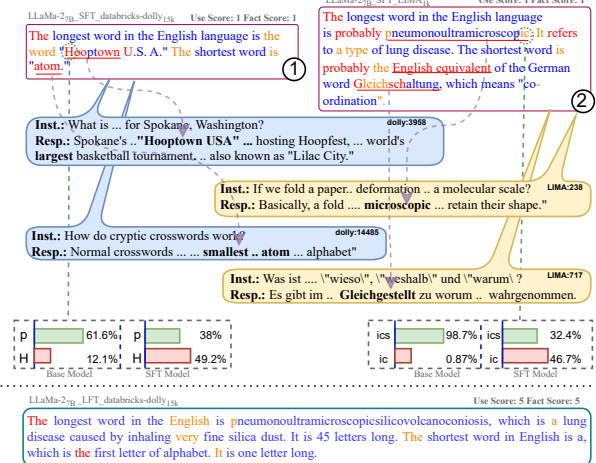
LLaMa-2$_{7B}$_SFT_databricks-dolly$_{15k}$ Use Score: 1 Fact Score: 1

The longest word in the English language is the word "Hooptown U.S. A." The shortest word is "atom."

①

LLaMa-2$_{7B}$_SFT_LIMA$_{1k}$ Use Score: 1 Fact Score: 1

The longest word in the English language is probably pneumonoultramicroscopic. It refers to a type of lung disease. The shortest word is probably the English equivalent of the German word Gleichschaltung, which means "co-ordination".

②

dolly:3958
Inst.: What is ... for Spokane, Washington?
Resp.: Spokane's .."Hooptown USA" ... hosting Hoopfest, ... world's largest basketball tournament. .. also known as "Lilac City."

LIMA:238
Inst.: If we fold a paper.. deformation .. a molecular scale?
Resp.: Basically, a fold .... microscopic ... retain their shape."

dolly:14485
Inst.: How do cryptic crosswords work?
Resp.: Normal crosswords ... ... smallest .. atom ... alphabet"

LIMA:717
Inst.: Was ist .... \"wieso\", \"weshalb\" und \"warum\" ?
Resp.: Es gibt im .. Gleichgestellt zu worum .. wahrgenommen.

| p | 61.6% |
|---|---|
| H | 12.1% |

Base Model

| p | 38% |
|---|---|
| H | 49.2% |

SFT Model

| ics | 98.7% |
|---|---|
| ic | 0.87% |

Base Model

| ics | 32.4% |
|---|---|
| ic | 46.7% |

SFT Model

LLaMa-2$_{7B}$_LFT_databricks-dolly$_{15k}$ Use Score: 5 Fact Score: 5

The longest word in the English is pneumonoultramicroscopicsilicovolcanoconiosis, which is a lung disease caused by inhaling very fine silica dust. It is 45 letters long. The shortest word in English is a, which is the first letter of alphabet. It is one letter long.